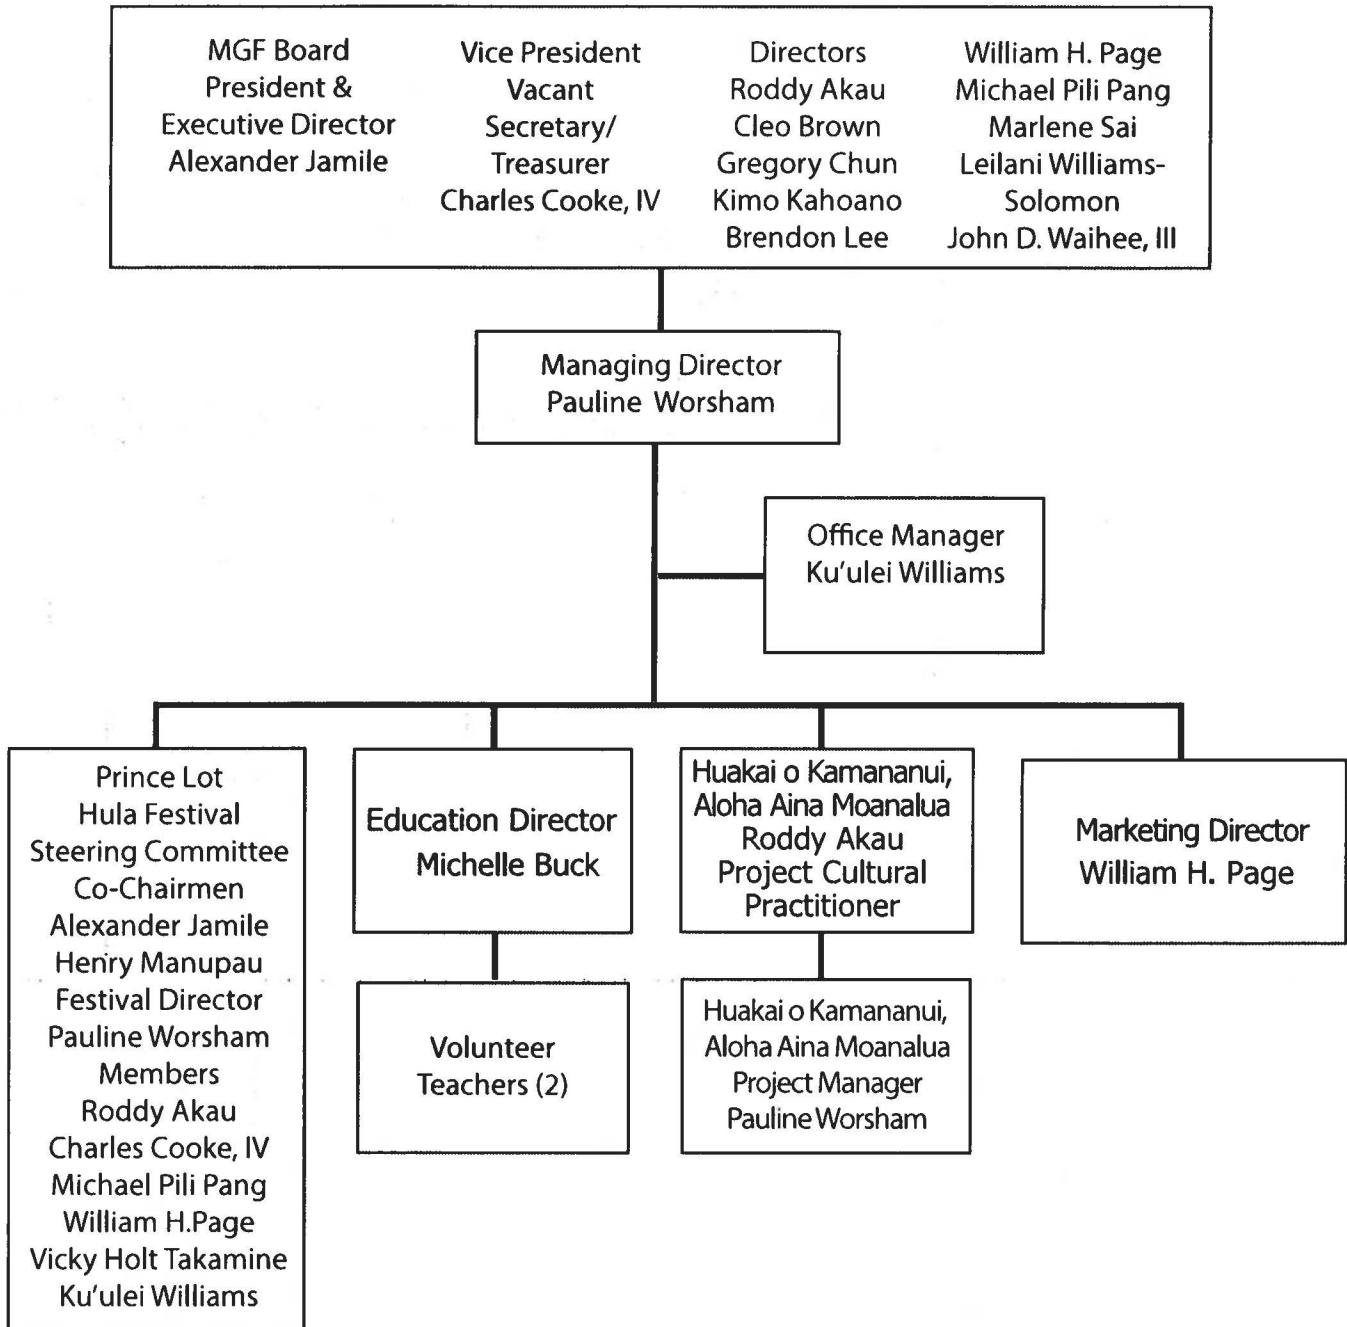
MGF Board
President &
Executive Director
Alexander Jamile

Vice President
Vacant
Secretary/
Treasurer
Charles Cooke, IV

Directors
Roddy Akau
Cleo Brown
Gregory Chun
Kimo Kahoano
Brendon Lee

William H. Page
Michael Pili Pang
Marlene Sai
Leilani Williams-Solomon
John D. Waihee, III

Managing Director
Pauline Worsham

Office Manager
Ku'ulei Williams

Prince Lot
Hula Festival
Steering Committee
Co-Chairmen
Alexander Jamile
Henry Manupau
Festival Director
Pauline Worsham
Members
Roddy Akau
Charles Cooke, IV
Michael Pili Pang
William H.Page
Vicky Holt Takamine
Ku'ulei Williams

Education Director
Michelle Buck

Volunteer
Teachers (2)

Huakai o Kamananui,
Aloha Aina Moanalua
Roddy Akau
Project Cultural
Practitioner

Huakai o Kamananui,
Aloha Aina Moanalua
Project Manager
Pauline Worsham

Marketing Director
William H. Page